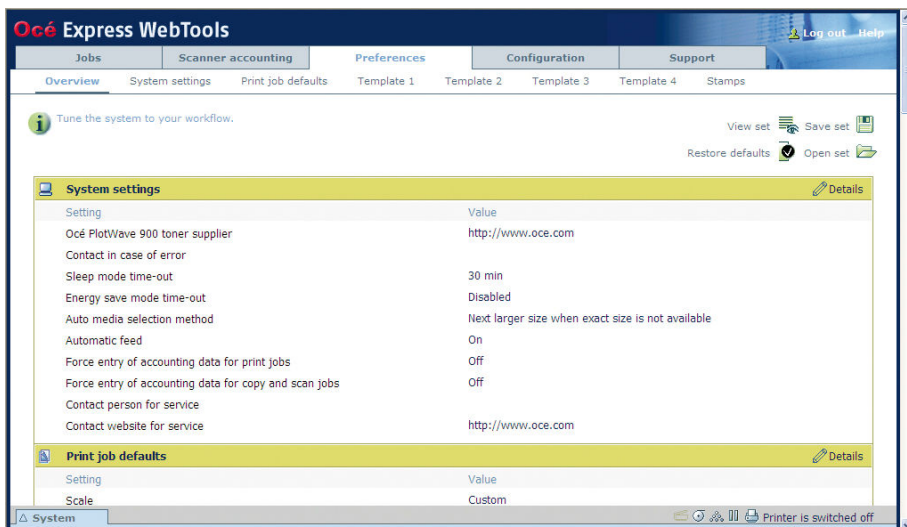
Océ Express WebTools

Log out Help

Jobs | Scanner accounting | Preferences | Configuration | Support

Overview System settings Print job defaults Template 1 Template 2 Template 3 Template 4 Stamps

Tune the system to your workflow.

View set Save set
Restore defaults Open set

System settings
Details

| Setting | Value |
|---|---|
| Océ PlotWave 900 toner supplier | http://www.oce.com |
| Contact in case of error | |
| Sleep mode time-out | 30 min |
| Energy save mode time-out | Disabled |
| Auto media selection method | Next larger size when exact size is not available |
| Automatic feed | On |
| Force entry of accounting data for print jobs | Off |
| Force entry of accounting data for copy and scan jobs | Off |
| Contact person for service | |
| Contact website for service | http://www.oce.com |

Print job defaults
Details

| Setting | Value |
|---|---|
| Scale | Custom |

System

Printer is switched off